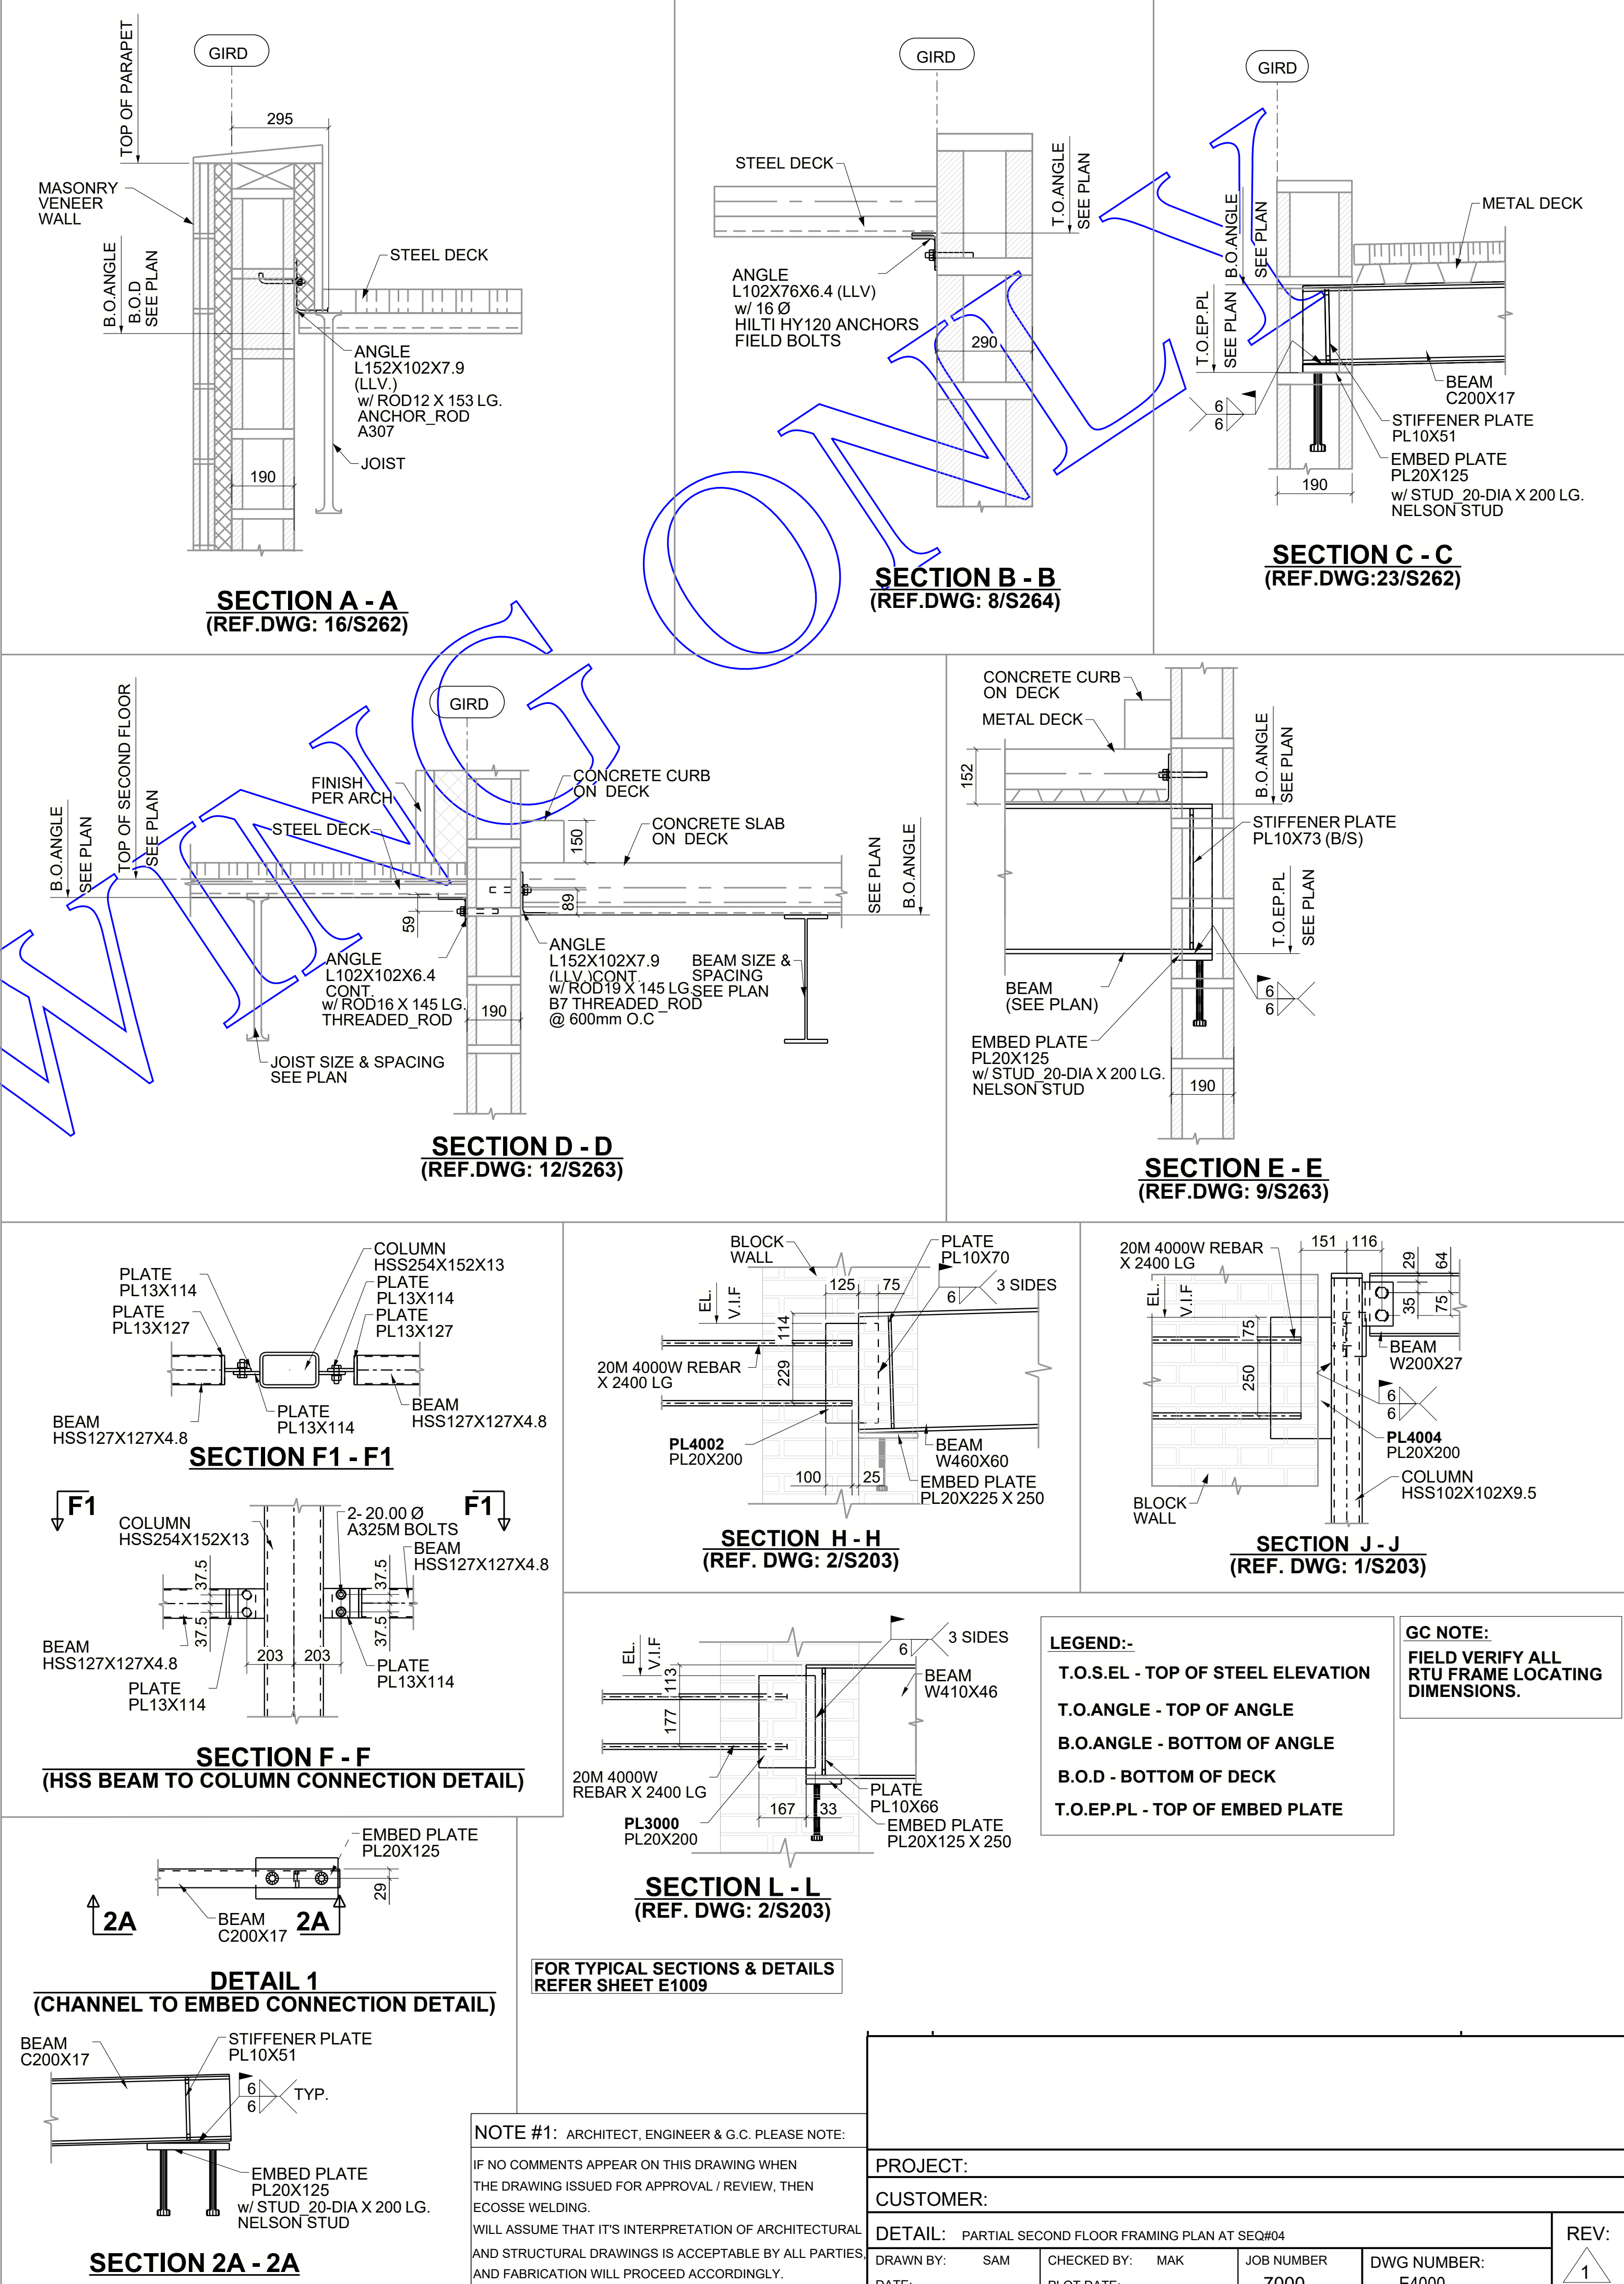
GIRD
TOP OF PARAPET
295
MASONRY VENEER WALL
B.O.ANGLE
B.O.D SEE PLAN
STEEL DECK
ANGLE L152X102X7.9 (LLV.) w/ ROD12 X 153 LG. ANCHOR_ROD A307
JOIST
190
SECTION A - A
(REF.DWG: 16/S262)

GIRD
STEEL DECK
T.O.ANGLE SEE PLAN
ANGLE L102X76X6.4 (LLV) w/ 16 Ø HILTI HY120 ANCHORS FIELD BOLTS
290
SECTION B - B
(REF.DWG: 8/S264)

GIRD
METAL DECK
B.O.ANGLE SEE PLAN
T.O.EP.PL SEE PLAN
BEAM C200X17
STIFFENER PLATE PL10X51
6
6
EMBED PLATE PL20X125 w/ STUD_20-DIA X 200 LG. NELSON STUD
190
SECTION C - C
(REF.DWG:23/S262)

GIRD
B.O.ANGLE SEE PLAN
TOP OF SECOND FLOOR SEE PLAN
FINISH PER ARCH
STEEL DECK
CONCRETE CURB ON DECK
150
CONCRETE SLAB ON DECK
SEE PLAN
B.O.ANGLE
89
59
ANGLE L102X102X6.4 CONT. w/ ROD16 X 145 LG. THREADED_ROD
190
ANGLE L152X102X7.9 (LLV.)CONT. w/ ROD19 X 145 LG B7 THREADED_ROD @ 600mm O.C
BEAM SIZE & SPACING SEE PLAN
JOIST SIZE & SPACING SEE PLAN
SECTION D - D
(REF.DWG: 12/S263)

CONCRETE CURB ON DECK
METAL DECK
152
B.O.ANGLE SEE PLAN
STIFFENER PLATE PL10X73 (B/S)
T.O.EP.PL SEE PLAN
BEAM (SEE PLAN)
6
6
EMBED PLATE PL20X125 w/ STUD_20-DIA X 200 LG. NELSON STUD
190
SECTION E - E
(REF.DWG: 9/S263)

WING ONLY

PLATE PL13X114
PLATE PL13X127
COLUMN HSS254X152X13
PLATE PL13X114
PLATE PL13X127
BEAM HSS127X127X4.8
PLATE PL13X114
BEAM HSS127X127X4.8
SECTION F1 - F1
F1
F1
COLUMN HSS254X152X13
2- 20.00 Ø A325M BOLTS
BEAM HSS127X127X4.8
37.5
37.5
37.5
37.5
BEAM HSS127X127X4.8
203
203
PLATE PL13X114
PLATE PL13X114
SECTION F - F
(HSS BEAM TO COLUMN CONNECTION DETAIL)

BLOCK WALL
PLATE PL10X70
EL. V.I.F
125
75
6
3 SIDES
114
20M 4000W REBAR X 2400 LG
229
PL4002 PL20X200
BEAM W460X60
100
25
EMBED PLATE PL20X225 X 250
SECTION H - H
(REF. DWG: 2/S203)

20M 4000W REBAR X 2400 LG
151
116
29
64
EL. V.I.F
35
75
75
BEAM W200X27
250
6
6
PL4004 PL20X200
COLUMN HSS102X102X9.5
BLOCK WALL
SECTION J - J
(REF. DWG: 1/S203)

EL. V.I.F
6
3 SIDES
113
BEAM W410X46
177
20M 4000W REBAR X 2400 LG
PLATE PL10X66
167
33
PL3000 PL20X200
EMBED PLATE PL20X125 X 250
SECTION L - L
(REF. DWG: 2/S203)

LEGEND:-
T.O.S.EL - TOP OF STEEL ELEVATION
T.O.ANGLE - TOP OF ANGLE
B.O.ANGLE - BOTTOM OF ANGLE
B.O.D - BOTTOM OF DECK
T.O.EP.PL - TOP OF EMBED PLATE

GC NOTE:
FIELD VERIFY ALL RTU FRAME LOCATING DIMENSIONS.

EMBED PLATE PL20X125
29
2A
BEAM C200X17
2A
DETAIL 1
(CHANNEL TO EMBED CONNECTION DETAIL)

FOR TYPICAL SECTIONS & DETAILS REFER SHEET E1009

BEAM C200X17
STIFFENER PLATE PL10X51
6
6
TYP.
EMBED PLATE PL20X125 w/ STUD_20-DIA X 200 LG. NELSON STUD
SECTION 2A - 2A

NOTE #1: ARCHITECT, ENGINEER & G.C. PLEASE NOTE:
IF NO COMMENTS APPEAR ON THIS DRAWING WHEN THE DRAWING ISSUED FOR APPROVAL / REVIEW, THEN ECOSSE WELDING.
WILL ASSUME THAT IT'S INTERPRETATION OF ARCHITECTURAL AND STRUCTURAL DRAWINGS IS ACCEPTABLE BY ALL PARTIES, AND FABRICATION WILL PROCEED ACCORDINGLY.

PROJECT:
CUSTOMER:
DETAIL: PARTIAL SECOND FLOOR FRAMING PLAN AT SEQ#04
REV:
1
DRAWN BY: SAM
CHECKED BY: MAK
JOB NUMBER 7000
DWG NUMBER: E4000
DATE:
PLOT DATE: